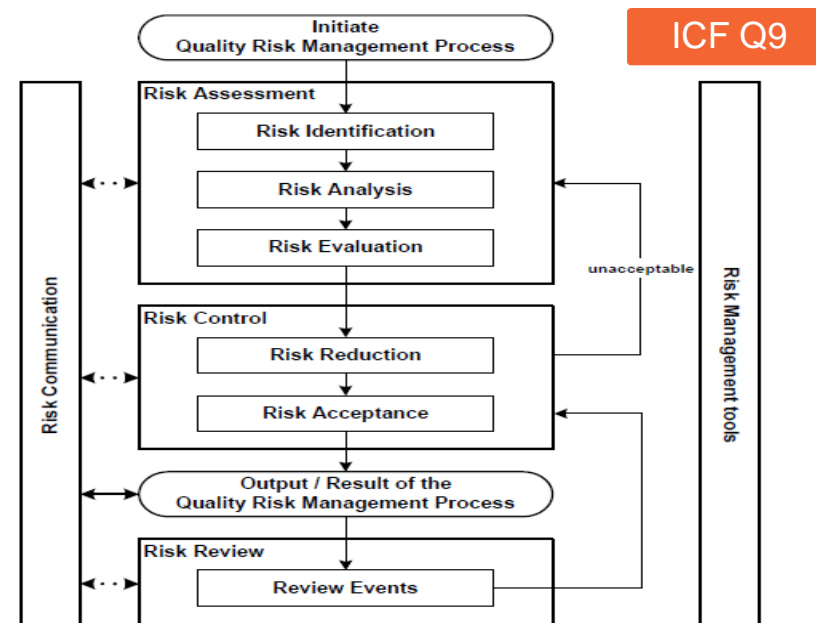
ICF Q9

Initiate
Quality Risk Management Process

Risk Assessment

Risk Identification

Risk Analysis

Risk Evaluation

unacceptable

Risk Control

Risk Reduction

Risk Acceptance

Output / Result of the
Quality Risk Management Process

Risk Review

Review Events

Risk Communication

Risk Management tools